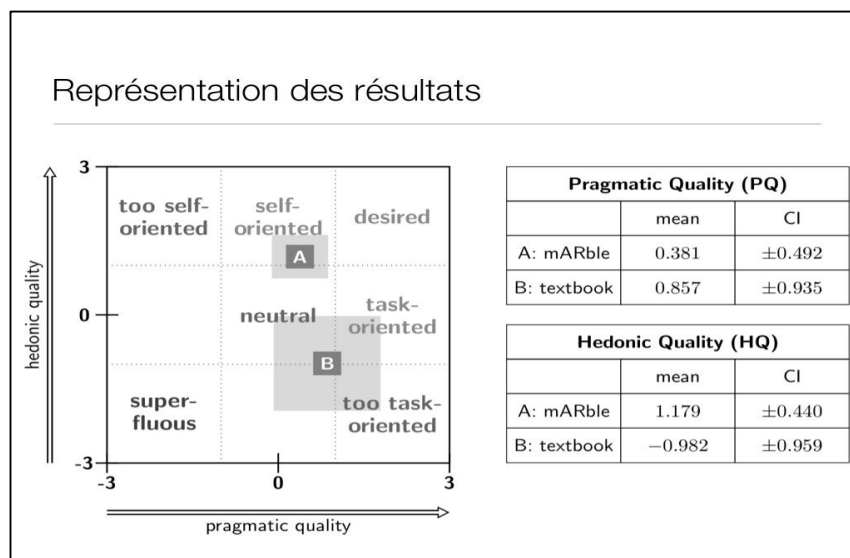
Représentation des résultats

3
0
-3
hedonic quality
-3
0
3
pragmatic quality

too self-oriented
self-oriented
desired
A
neutral
task-oriented
B
super-fluous
too task-oriented

| Pragmatic Quality (PQ) | | |
|---|---|---|
| | mean | CI |
| A: mARble | 0.381 | $\pm 0.492$ |
| B: textbook | 0.857 | $\pm 0.935$ |

| Hedonic Quality (HQ) | | |
|---|---|---|
| | mean | CI |
| A: mARble | 1.179 | $\pm 0.440$ |
| B: textbook | $-0.982$ | $\pm 0.959$ |